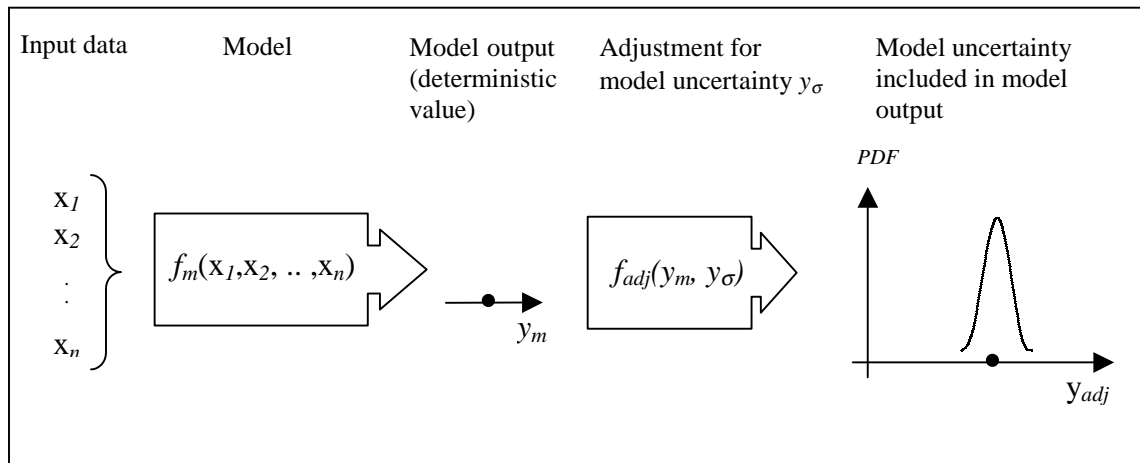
Input data

Model

Model output (deterministic value)

Adjustment for model uncertainty $y_\sigma$

Model uncertainty included in model output

$x_1$
$x_2$
.
.
$x_n$

$f_m(x_1, x_2, .. , x_n)$

$y_m$

$f_{adj}(y_m, y_\sigma)$

PDF

$y_{adj}$